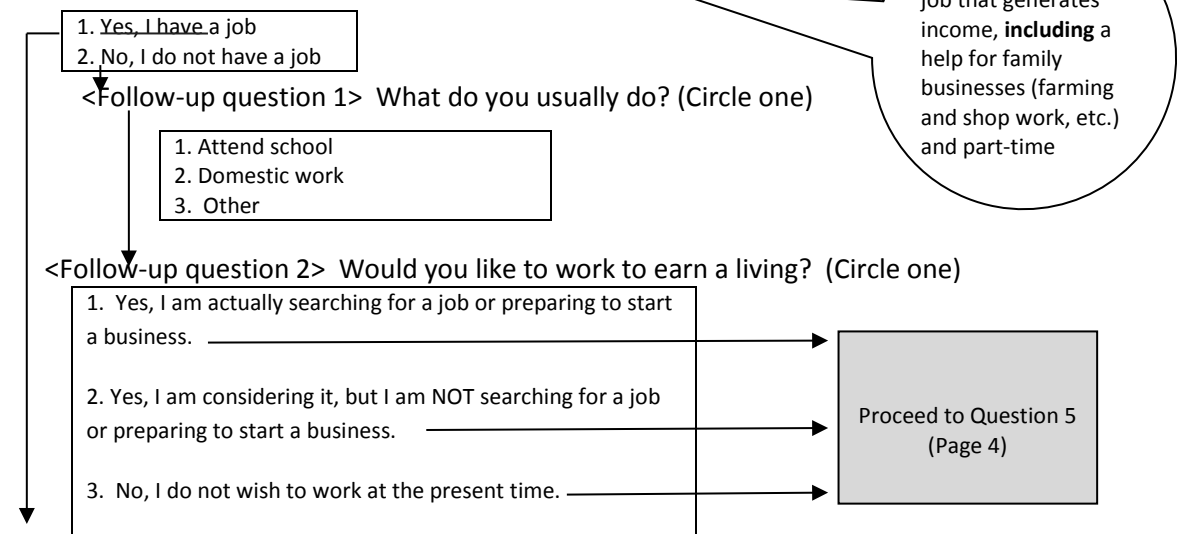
1. Yes, I have a job
2. No, I do not have a job

job that generates income, **including** a help for family businesses (farming and shop work, etc.) and part-time

<Follow-up question 1> What do you usually do? (Circle one)

1. Attend school
2. Domestic work
3. Other

<Follow-up question 2> Would you like to work to earn a living? (Circle one)

1. Yes, I am actually searching for a job or preparing to start a business.

2. Yes, I am considering it, but I am NOT searching for a job or preparing to start a business.

3. No, I do not wish to work at the present time.

Proceed to Question 5 (Page 4)